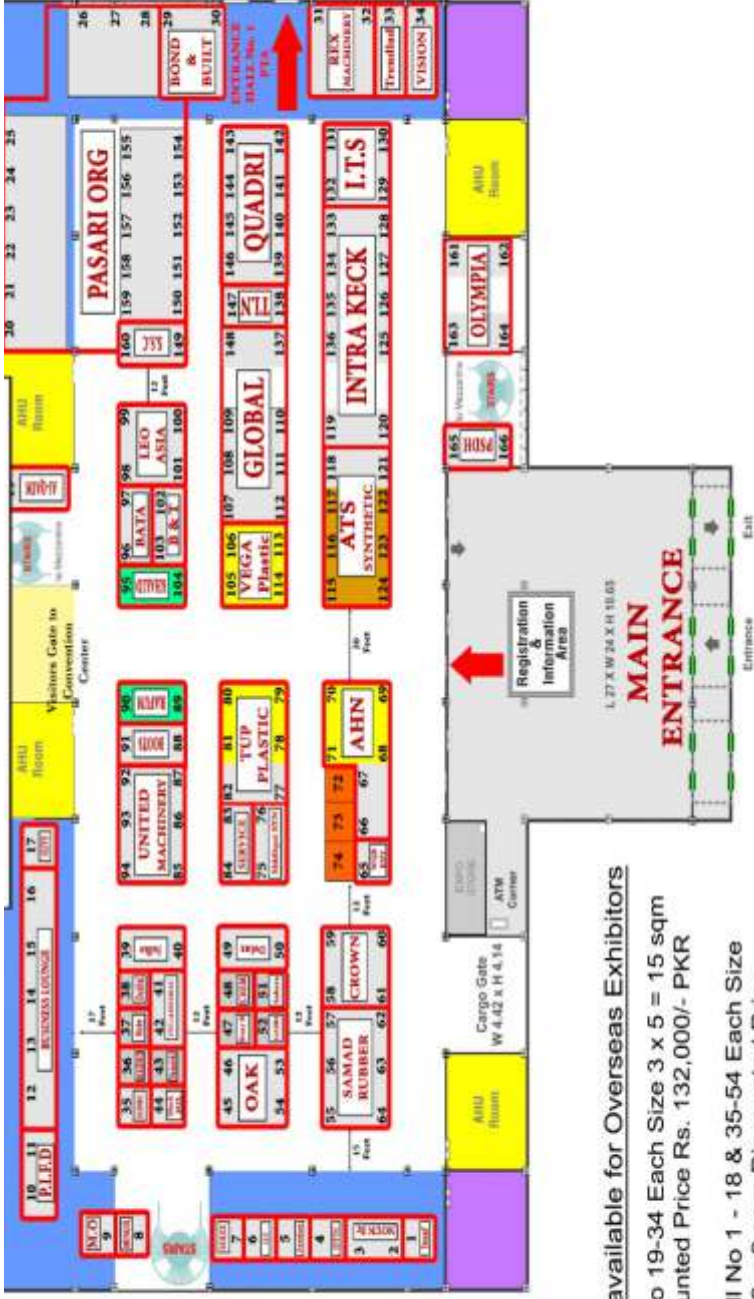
available for Overseas Exhibitors

o 19-34 Each Size 3 x 5 = 15 sqm
unted Price Rs. 132,000/- PKR

l No 1 - 18 & 35-54 Each Size

MAIN ENTRANCE
L 27 X W 24 X H 10.65
Entrance
Exit

Registration & Information Area

Cargo Gate
W 4.42 X H 4.14

EXPO STORE
ATM Corner

AHU Room
AHU Room
AHU Room
AHU Room
AHU Room

Visitors Gate to Convention Center

ENTRANCE HALL No. 1

26 27 28 29 30
BOND & BUILT
31 REX MACHINERY 32
33 Trendlaid
34 VISION

20 21 22 23 24 25
PASARI ORG
159 158 157 156 155
150 151 152 153 154
160 SSS 149

143 144 145 146 QUADRI 142 141 140 139
147 N'TL 138
148 109 108 107 GLOBAL 137 110 111 112

131 132 I.T.S 130 129
133 134 135 136 INTRA KECK 128 127 126 125
119 118 117 116 115 ATS SYNTHETIC 120 121 122 123 124

161 OLYMPIA 162
163 164
165 PUSH 166

99 LEO ASIA 100
98 97 96 BATA 101 102 B & T 103
95 104

105 106 VEGA Plastic 114 113

90 89
91 88
92 93 94 UNITED MACHINERY 87 86 85

80 81 TUP PLASTIC 79 78
82 83 84 SERVICE 77 76 75

70 71 AHN 69 68
72 73 74 67 66 65

39 40
35 36 37 38 44 43 42 41

49 50
45 46 47 48 OAK 54 53 52 51

55 56 57 58 59 SAMAD RUBBER CROWN 64 63 62 61 60

10 11 P.I.F.D
12 13 14 15 16 BUSINESS LOUNGE
17

9 M.O
8
7 6 5 4 3 2 1

12 Feet
17 Feet
12 Feet
12 Feet
15 Feet
15 Feet
20 Feet
12 Feet